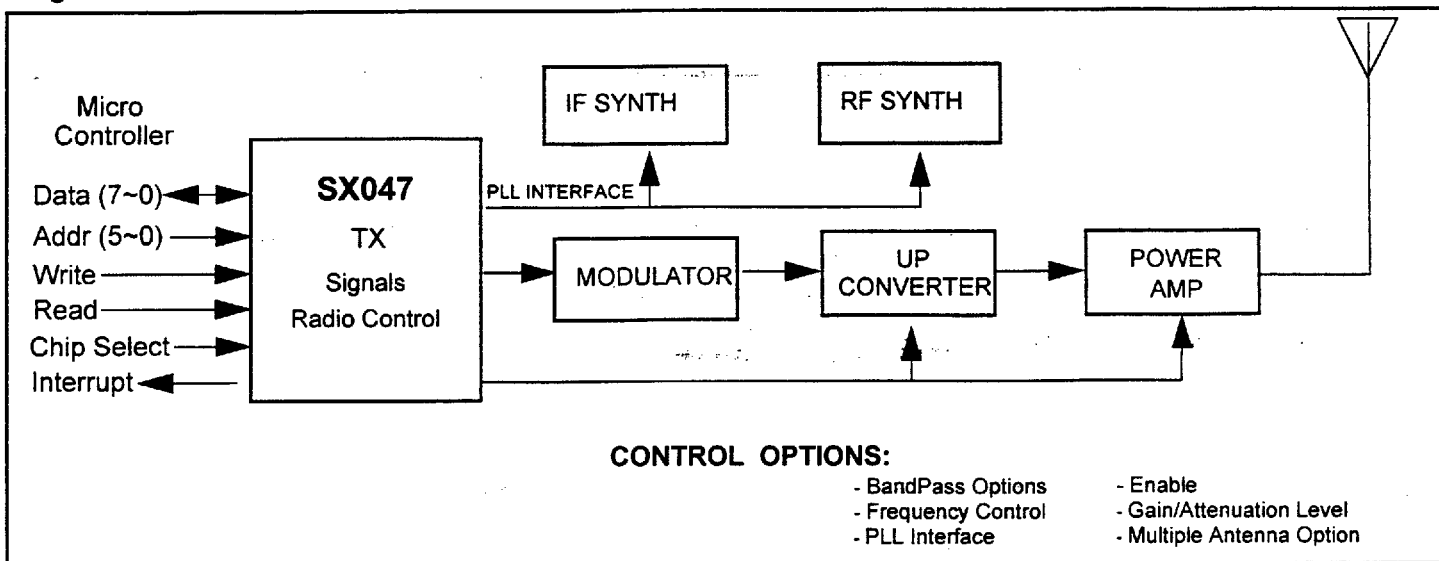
Micro Controller

Data (7~0)
Addr (5~0)
Write
Read
Chip Select
Interrupt

SX047
TX
Signals
Radio Control

IF SYNTH

RF SYNTH

PLL INTERFACE

MODULATOR

UP CONVERTER

POWER AMP

CONTROL OPTIONS:

- BandPass Options
- Frequency Control
- PLL Interface

- Enable
- Gain/Attenuation Level
- Multiple Antenna Option